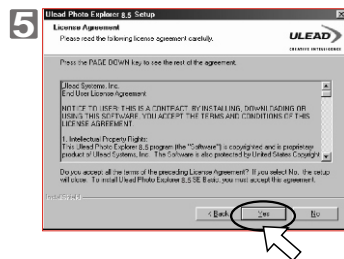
5

Ulead Photo Explorer 8.5 Setup

License Agreement

Please read the following license agreement carefully.

ULEAD

CREATIVE INTELLIGENCE

Press the PAGE DOWN key to see the rest of the agreement.

Ulead Systems, Inc.
End User License Agreement

NOTICE TO USER: THIS IS A CONTRACT. BY INSTALLING, DOWNLOADING OR USING THIS SOFTWARE, YOU ACCEPT THE TERMS AND CONDITIONS OF THIS LICENSE AGREEMENT.

1. Intellectual Property Rights:
This Ulead Photo Explorer 8.5 program (the "Software") is copyrighted and is proprietary product of Ulead Systems, Inc. The Software is also protected by United States Copyright

Do you accept all the terms of the preceding License Agreement? If you select No, the setup will close. To install Ulead Photo Explorer 8.5 SE Basic, you must accept this agreement.

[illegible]

< Back Yes No